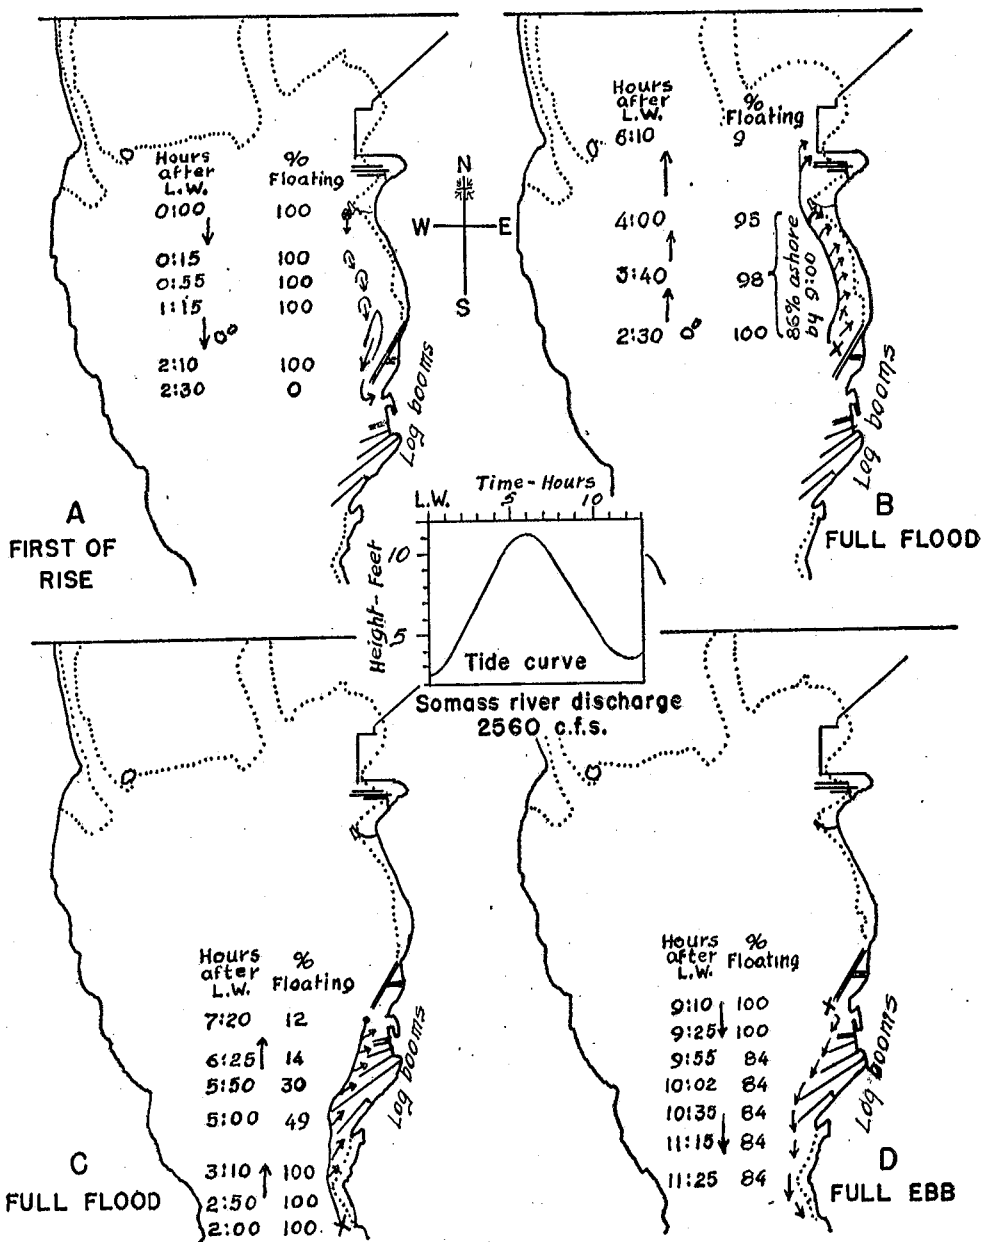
Hours after L.W. | % Floating
0100 | 100
0:15 | 100
0:55 | 100
1:15 | 100
2:10 | 100
2:30 | 0

Log booms

A
FIRST OF RISE

N
W E
S

Hours after L.W. | % Floating
6:10 | 9
4:00 | 95
3:40 | 98
2:30 | 100

86% ashore by 9:00

Log booms

B
FULL FLOOD

L.W. Time - Hours 5 10
Height - Feet 10 5
Tide curve
Somass river discharge 2560 c.f.s.

Hours after L.W. | % Floating
7:20 | 12
6:25 | 14
5:50 | 30
5:00 | 49
3:10 | 100
2:50 | 100
2:00 | 100

Log booms

C
FULL FLOOD

Hours after L.W. | % Floating
9:10 | 100
9:25 | 100
9:55 | 84
10:02 | 84
10:35 | 84
11:15 | 84
11:25 | 84

Log booms

D
FULL EBB